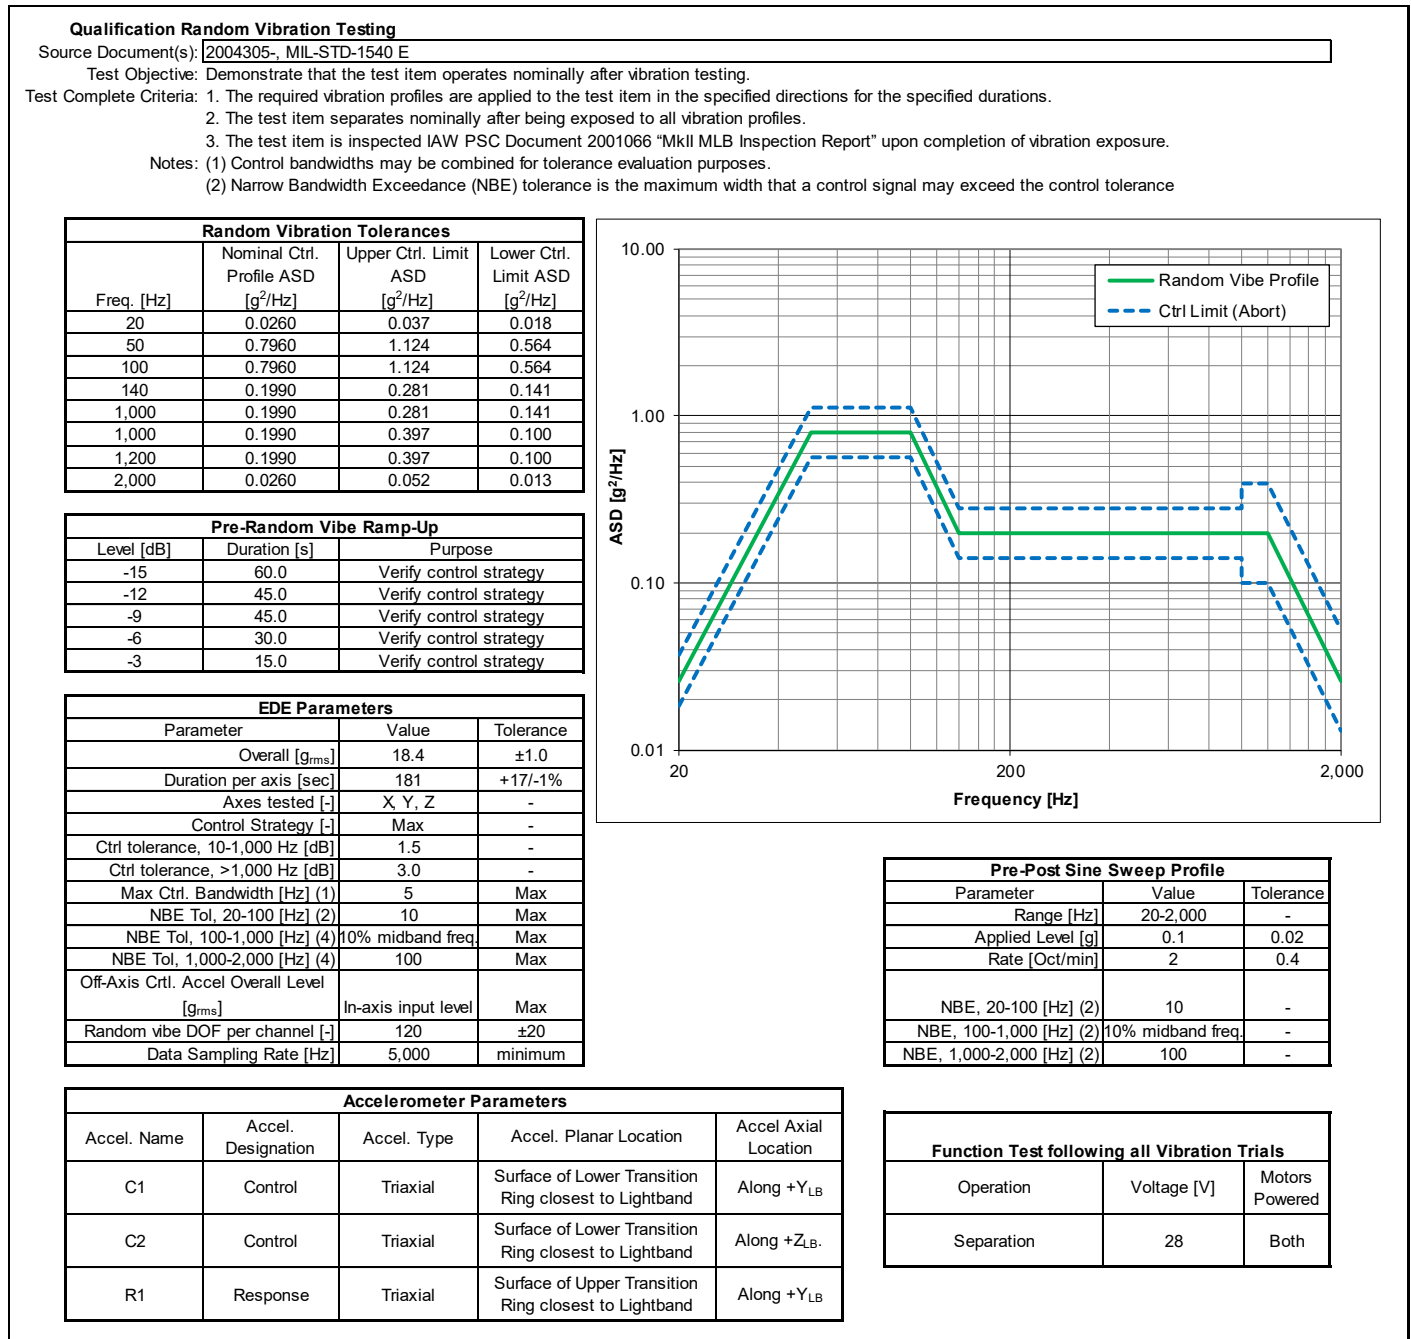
Qualification Random Vibration Testing
Source Document(s): 2004305-, MIL-STD-1540 E
Test Objective: Demonstrate that the test item operates nominally after vibration testing.
Test Complete Criteria: 1. The required vibration profiles are applied to the test item in the specified directions for the specified durations.
2. The test item separates nominally after being exposed to all vibration profiles.
3. The test item is inspected IAW PSC Document 2001066 “MkII MLB Inspection Report” upon completion of vibration exposure.
Notes: (1) Control bandwidths may be combined for tolerance evaluation purposes.
(2) Narrow Bandwidth Exceedance (NBE) tolerance is the maximum width that a control signal may exceed the control tolerance

Random Vibration Tolerances

| Freq. [Hz] | Nominal Ctrl. Profile ASD [$g^2$/Hz] | Upper Ctrl. Limit ASD [$g^2$/Hz] | Lower Ctrl. Limit ASD [$g^2$/Hz] |
|---|---|---|---|
| 20 | 0.0260 | 0.037 | 0.018 |
| 50 | 0.7960 | 1.124 | 0.564 |
| 100 | 0.7960 | 1.124 | 0.564 |
| 140 | 0.1990 | 0.281 | 0.141 |
| 1,000 | 0.1990 | 0.281 | 0.141 |
| 1,000 | 0.1990 | 0.397 | 0.100 |
| 1,200 | 0.1990 | 0.397 | 0.100 |
| 2,000 | 0.0260 | 0.052 | 0.013 |

Pre-Random Vibe Ramp-Up

| Level [dB] | Duration [s] | Purpose |
|---|---|---|
| -15 | 60.0 | Verify control strategy |
| -12 | 45.0 | Verify control strategy |
| -9 | 45.0 | Verify control strategy |
| -6 | 30.0 | Verify control strategy |
| -3 | 15.0 | Verify control strategy |

EDE Parameters

| Parameter | Value | Tolerance |
|---|---|---|
| Overall [$g_{rms}$] | 18.4 | ±1.0 |
| Duration per axis [sec] | 181 | +17/-1% |
| Axes tested [-] | X, Y, Z | - |
| Control Strategy [-] | Max | - |
| Ctrl tolerance, 10-1,000 Hz [dB] | 1.5 | - |
| Ctrl tolerance, >1,000 Hz [dB] | 3.0 | - |
| Max Ctrl. Bandwidth [Hz] (1) | 5 | Max |
| NBE Tol, 20-100 [Hz] (2) | 10 | Max |
| NBE Tol, 100-1,000 [Hz] (4) | 10% midband freq. | Max |
| NBE Tol, 1,000-2,000 [Hz] (4) | 100 | Max |
| Off-Axis Crtl. Accel Overall Level [$g_{rms}$] | In-axis input level | Max |
| Random vibe DOF per channel [-] | 120 | ±20 |
| Data Sampling Rate [Hz] | 5,000 | minimum |

10.00
1.00
0.10
0.01
ASD [$g^2$/Hz]
20
200
2,000
Frequency [Hz]
Random Vibe Profile
Ctrl Limit (Abort)

Pre-Post Sine Sweep Profile

| Parameter | Value | Tolerance |
|---|---|---|
| Range [Hz] | 20-2,000 | - |
| Applied Level [g] | 0.1 | 0.02 |
| Rate [Oct/min] | 2 | 0.4 |
| NBE, 20-100 [Hz] (2) | 10 | - |
| NBE, 100-1,000 [Hz] (2) | 10% midband freq. | - |
| NBE, 1,000-2,000 [Hz] (2) | 100 | - |

Accelerometer Parameters

| Accel. Name | Accel. Designation | Accel. Type | Accel. Planar Location | Accel Axial Location |
|---|---|---|---|---|
| C1 | Control | Triaxial | Surface of Lower Transition Ring closest to Lightband | Along +$Y_{LB}$ |
| C2 | Control | Triaxial | Surface of Lower Transition Ring closest to Lightband | Along +$Z_{LB}$. |
| R1 | Response | Triaxial | Surface of Upper Transition Ring closest to Lightband | Along +$Y_{LB}$ |

Function Test following all Vibration Trials

| Operation | Voltage [V] | Motors Powered |
|---|---|---|
| Separation | 28 | Both |